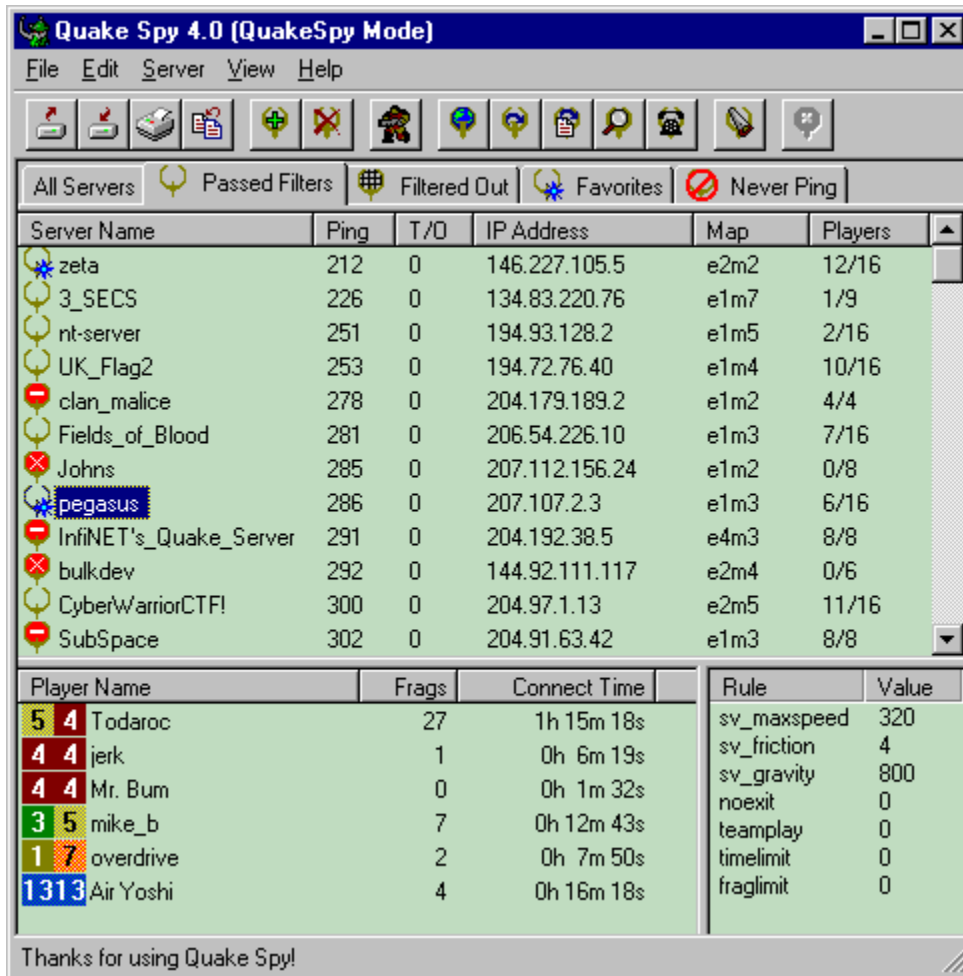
Quake Spy 4.0 (QuakeSpy Mode)

File Edit Server View Help

All Servers | Passed Filters | Filtered Out | Favorites | Never Ping

| Server Name | Ping | T/O | IP Address | Map | Players |
|---|---|---|---|---|---|
| zeta | 212 | 0 | 146.227.105.5 | e2m2 | 12/16 |
| 3_SECS | 226 | 0 | 134.83.220.76 | e1m7 | 1/9 |
| nt-server | 251 | 0 | 194.93.128.2 | e1m5 | 2/16 |
| UK_Flag2 | 253 | 0 | 194.72.76.40 | e1m4 | 10/16 |
| clan_malice | 278 | 0 | 204.179.189.2 | e1m2 | 4/4 |
| Fields_of_Blood | 281 | 0 | 206.54.226.10 | e1m3 | 7/16 |
| Johns | 285 | 0 | 207.112.156.24 | e1m2 | 0/8 |
| pegasus | 286 | 0 | 207.107.2.3 | e1m3 | 6/16 |
| InfiNET's_Quake_Server | 291 | 0 | 204.192.38.5 | e4m3 | 8/8 |
| bulkdev | 292 | 0 | 144.92.111.117 | e2m4 | 0/6 |
| CyberWarriorCTF! | 300 | 0 | 204.97.1.13 | e2m5 | 11/16 |
| SubSpace | 302 | 0 | 204.91.63.42 | e1m3 | 8/8 |

| Player Name | Frags | Connect Time |
|---|---|---|
| 5 4 Todaroc | 27 | 1h 15m 18s |
| 4 4 jerk | 1 | 0h 6m 19s |
| 4 4 Mr. Bum | 0 | 0h 1m 32s |
| 3 5 mike_b | 7 | 0h 12m 43s |
| 1 7 overdrive | 2 | 0h 7m 50s |
| 13 13 Air Yoshi | 4 | 0h 16m 18s |

| Rule | Value |
|---|---|
| sv_maxspeed | 320 |
| sv_friction | 4 |
| sv_gravity | 800 |
| noexit | 0 |
| teamplay | 0 |
| timelimit | 0 |
| fraglimit | 0 |

Thanks for using Quake Spy!